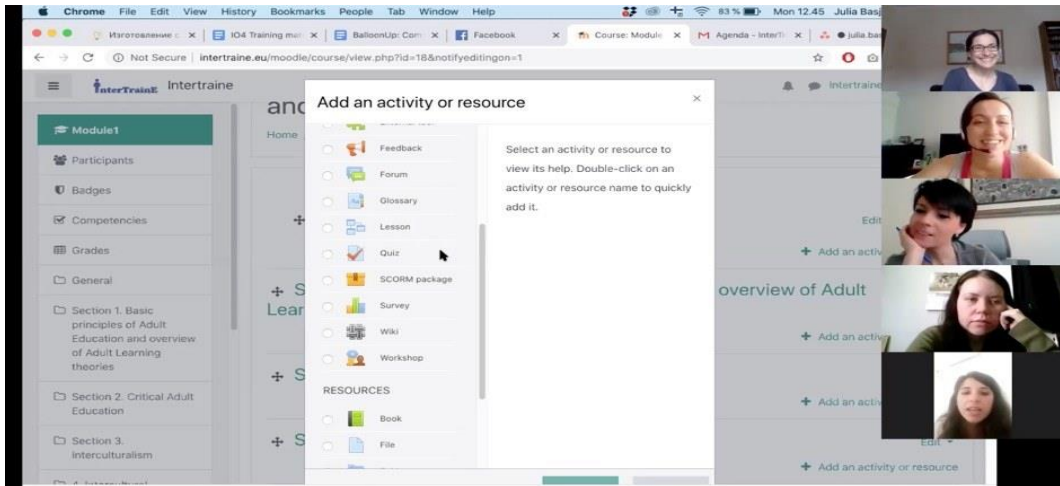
Chrome File Edit View History Bookmarks People Tab Window Help

83% Mon 12.45 Julia Basj

Изготовление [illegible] | IO4 Training mat | BalloonUp: Com | Facebook | Course: Module | Agenda - InterTr | julia.ba

Not Secure | intertraine.eu/moodle/course/view.php?id=18&notifyeditingon=1

InterTrainE Intertraine

Intertraine

Module1
Participants
Badges
Competencies
Grades
General
Section 1. Basic principles of Adult Education and overview of Adult Learning theories
Section 2. Critical Adult Education
Section 3. Interculturalism

anc
Home

Add an activity or resource

Feedback
Forum
Glossary
Lesson
Quiz
SCORM package
Survey
Wiki
Workshop

RESOURCES

Book
File

Select an activity or resource to view its help. Double-click on an activity or resource name to quickly add it.

Edit
+ Add an activ

+ S
Lear

overview of Adult

+ Add an activ

+ S

+ Add an activ

+ S

Edit
+ Add an activity or resource